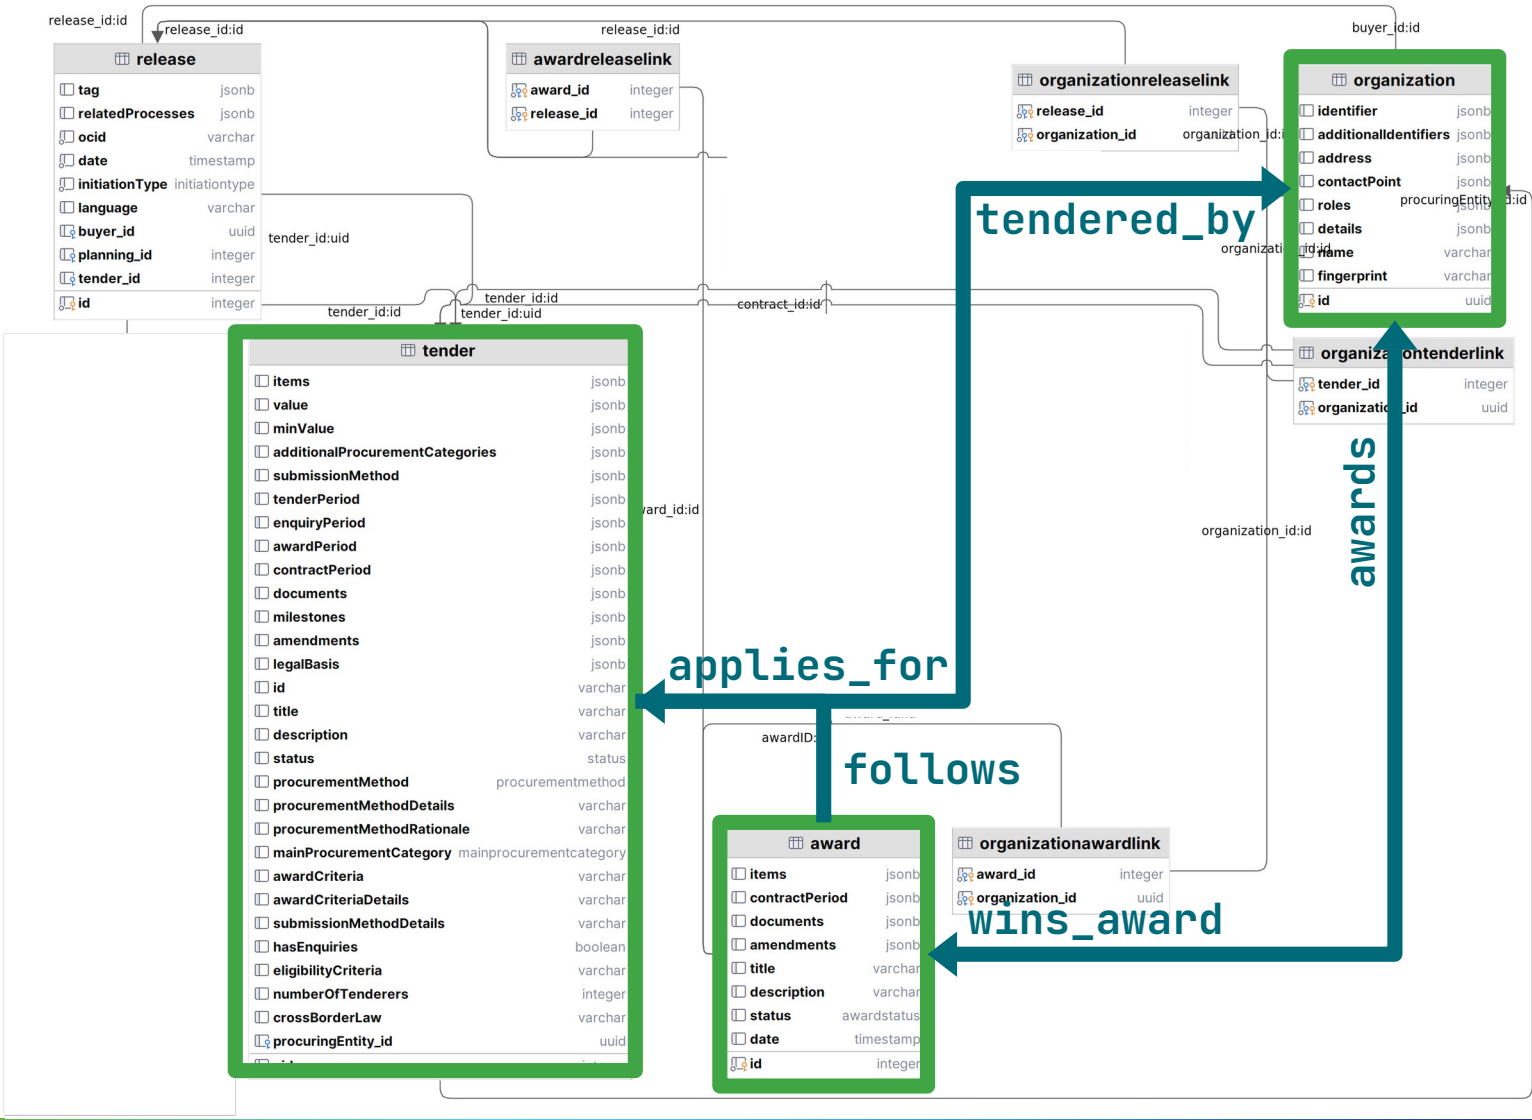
release_id:id
release_id:id
release_id:id
buyer_id:id

release
tag jsonb
relatedProcesses jsonb
ocid varchar
date timestamp
initiationType initiationtype
language varchar
buyer_id uuid
planning_id integer
tender_id integer
id integer

awardreleaselink
award_id integer
release_id integer

organizationreleaselink
release_id integer
organization_id organization_id:i

organization
identifier jsonb
additionalIdentifiers jsonb
address jsonb
contactPoint jsonb
roles jsonb
details jsonb
name varchar
fingerprint varchar
id uuid

procuringEntity_id:id

tendered_by

organizati
id:id

tender_id:uid
tender_id:id
tender_id:id
tender_id:uid
contract_id:id

organiza ontenderlink
tender_id integer
organizati id uuid

tender
items jsonb
value jsonb
minValue jsonb
additionalProcurementCategories jsonb
submissionMethod jsonb
tenderPeriod jsonb
enquiryPeriod jsonb
awardPeriod jsonb
contractPeriod jsonb
documents jsonb
milestones jsonb
amendments jsonb
legalBasis jsonb
id varchar
title varchar
description varchar
status status
procurementMethod procurementmethod
procurementMethodDetails varchar
procurementMethodRationale varchar
mainProcurementCategory mainprocurementcategory
awardCriteria varchar
awardCriteriaDetails varchar
submissionMethodDetails varchar
hasEnquiries boolean
eligibilityCriteria varchar
numberOfTenderers integer
crossBorderLaw varchar
procuringEntity_id uuid

ard_id:id

organization_id:id

awards

applies_for

awardID:

follows

award
items jsonb
contractPeriod jsonb
documents jsonb
amendments jsonb
title varchar
description varchar
status awardstatus
date timestamp
id integer

organizationawardlink
award_id integer
organization_id uuid

wins_award